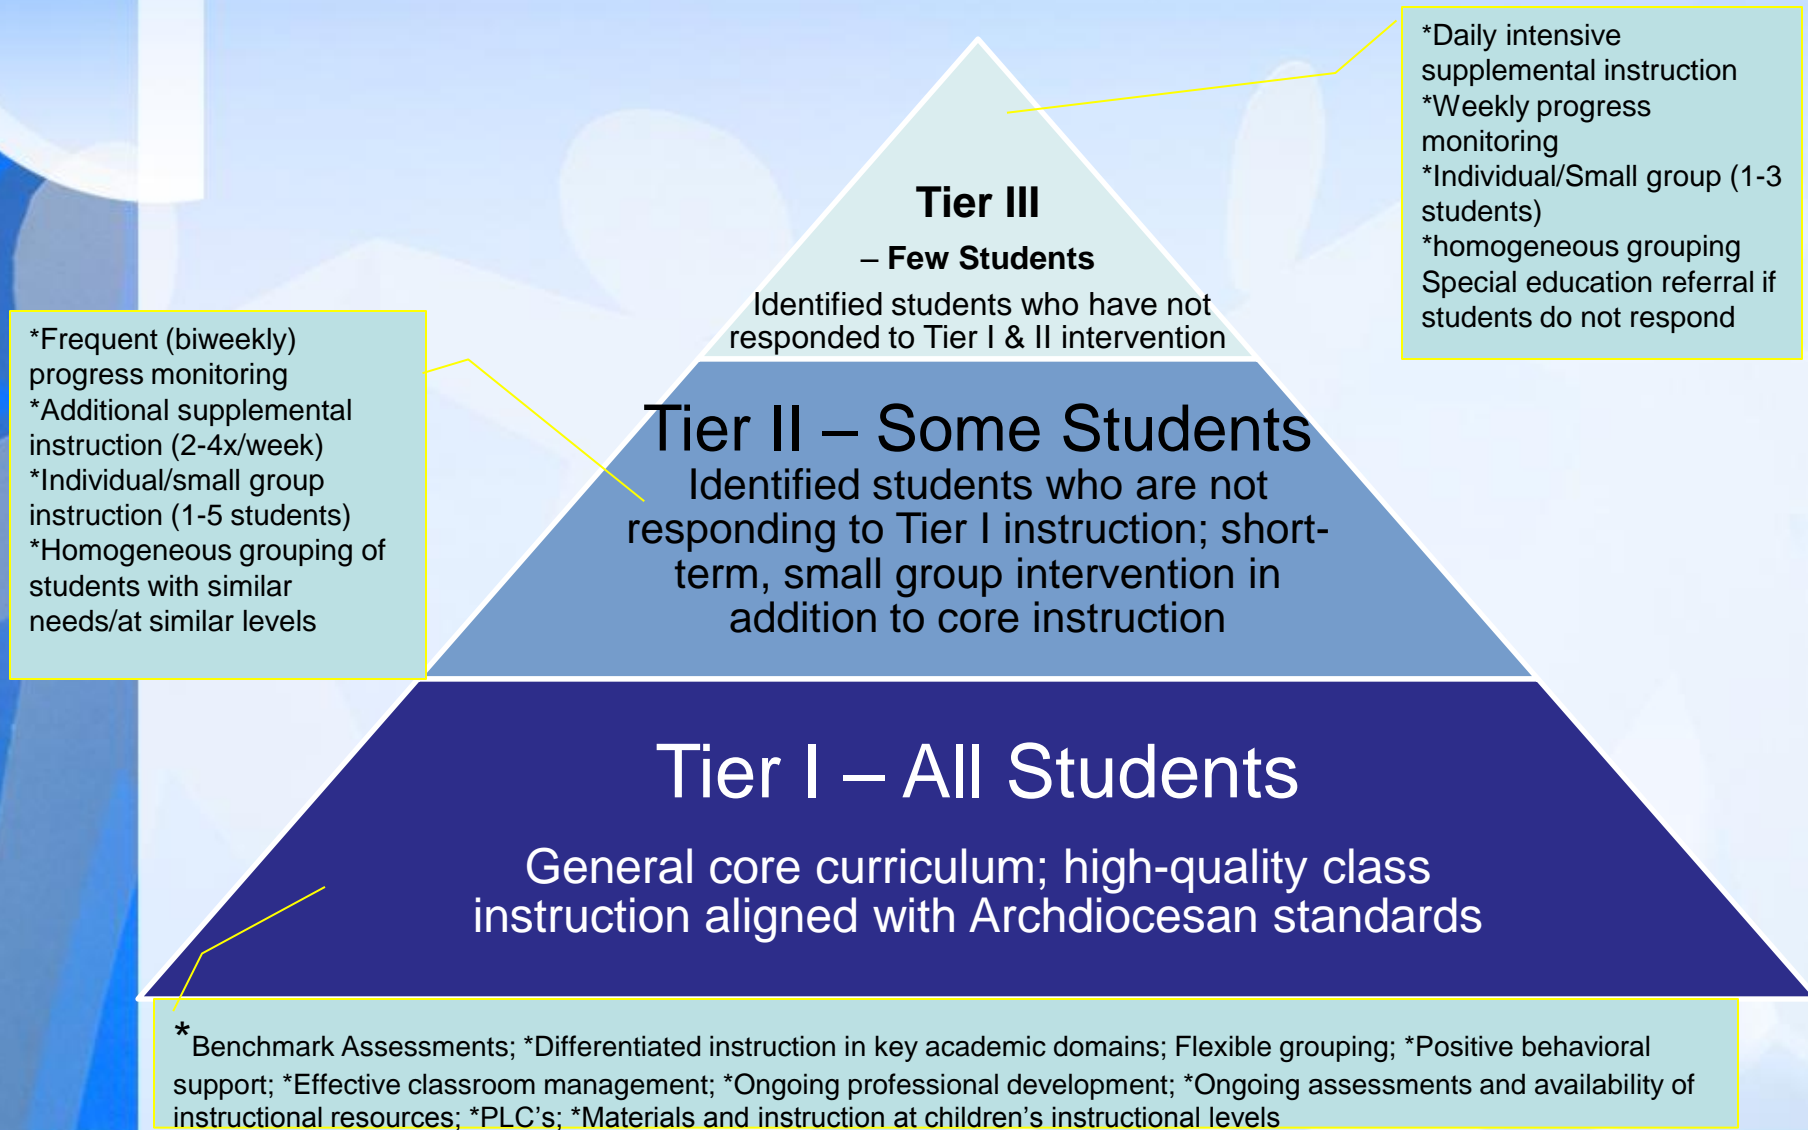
Tier III

– Few Students

Identified students who have not responded to Tier I & II intervention

*Daily intensive supplemental instruction
*Weekly progress monitoring
*Individual/Small group (1-3 students)
*homogeneous grouping
Special education referral if students do not respond

*Frequent (biweekly) progress monitoring
*Additional supplemental instruction (2-4x/week)
*Individual/small group instruction (1-5 students)
*Homogeneous grouping of students with similar needs/at similar levels

Tier II – Some Students

Identified students who are not responding to Tier I instruction; short-term, small group intervention in addition to core instruction

Tier I – All Students

General core curriculum; high-quality class instruction aligned with Archdiocesan standards

*Benchmark Assessments; *Differentiated instruction in key academic domains; Flexible grouping; *Positive behavioral support; *Effective classroom management; *Ongoing professional development; *Ongoing assessments and availability of instructional resources; *PLC's; *Materials and instruction at children's instructional levels